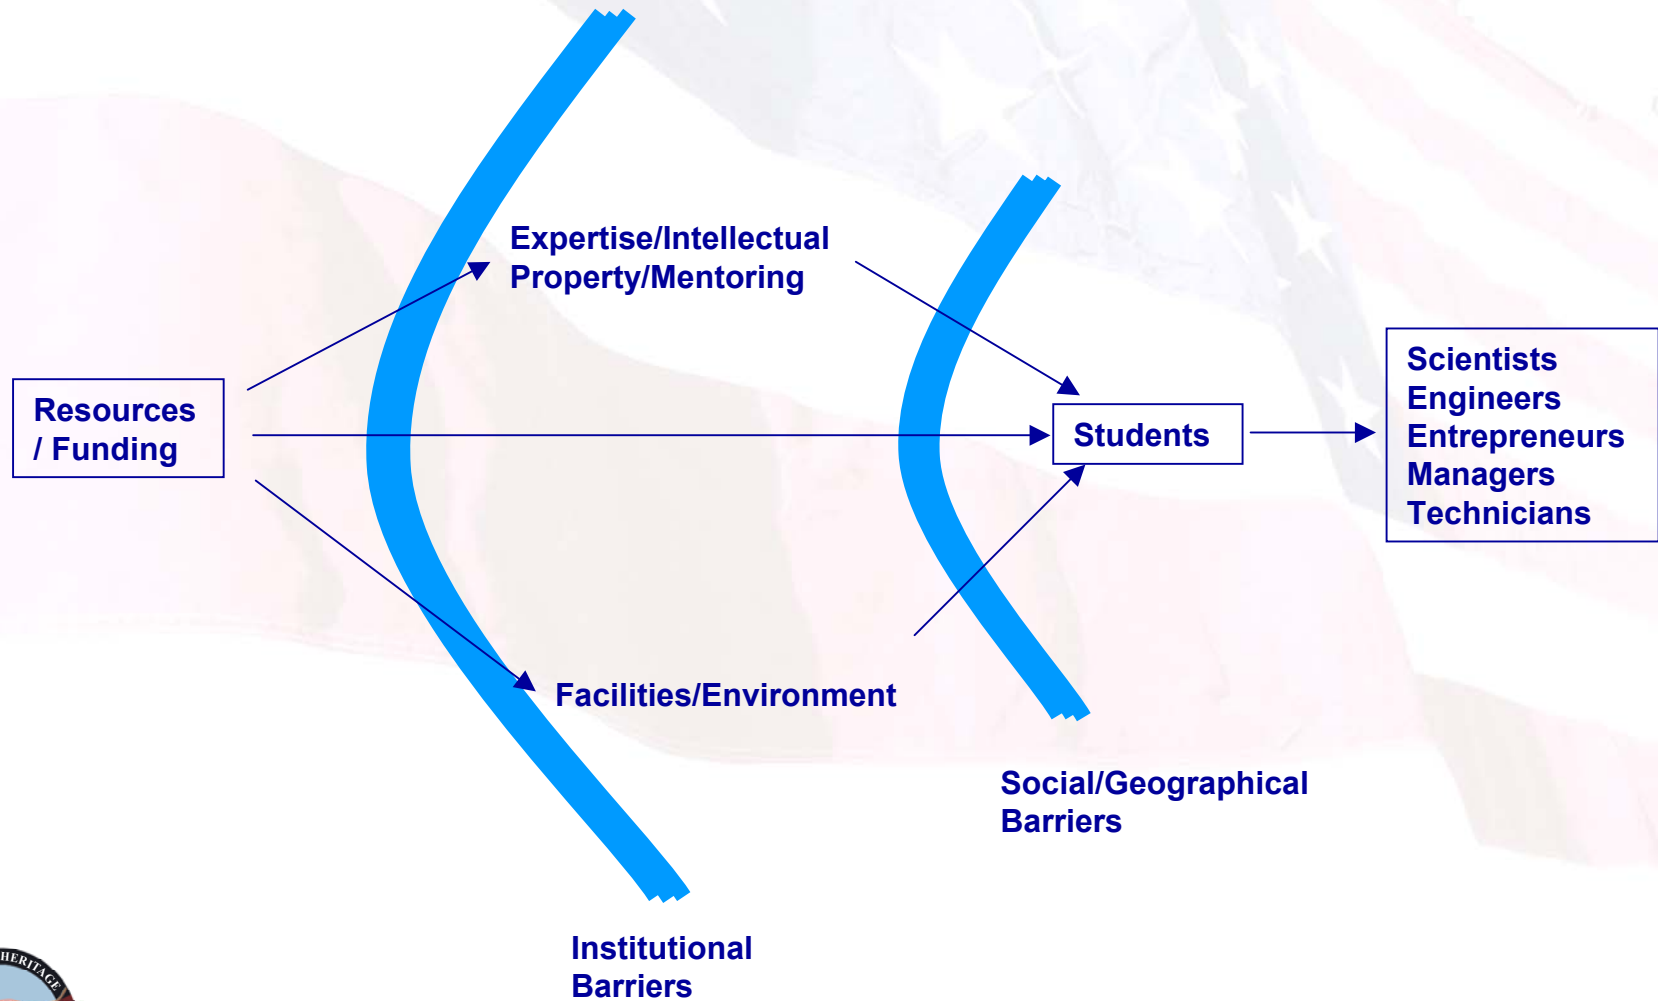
Resources / Funding

Expertise/Intellectual Property/Mentoring

Facilities/Environment

Students

Scientists
Engineers
Entrepreneurs
Managers
Technicians

Social/Geographical Barriers

Institutional Barriers

HERITAGE